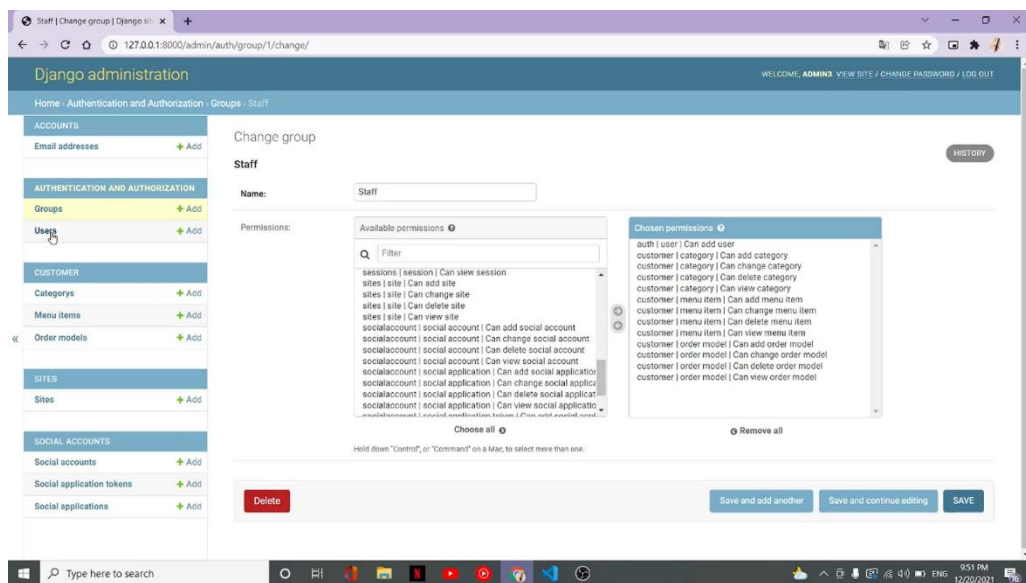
Staff | Change group | Django sit ×  +

127.0.0.1:8000/admin/auth/group/1/change/

Django administration

WELCOME, ADMIN3. VIEW SITE / CHANGE PASSWORD / LOG OUT

Home › Authentication and Authorization › Groups › Staff

ACCOUNTS
Email addresses + Add

AUTHENTICATION AND AUTHORIZATION
Groups + Add
Users + Add

CUSTOMER
Categorys + Add
Menu items + Add
Order models + Add

SITES
Sites + Add

SOCIAL ACCOUNTS
Social accounts + Add
Social application tokens + Add
Social applications + Add

Change group

Staff

HISTORY

Name: Staff

Permissions:

Available permissions

Filter

sessions | session | Can view session
sites | site | Can add site
sites | site | Can change site
sites | site | Can delete site
sites | site | Can view site
socialaccount | social account | Can add social account
socialaccount | social account | Can change social account
socialaccount | social account | Can delete social account
socialaccount | social account | Can view social account
socialaccount | social application | Can add social applicatior
socialaccount | social application | Can change social applica
socialaccount | social application | Can delete social applicat
socialaccount | social application | Can view social applicatio
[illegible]

Choose all

Chosen permissions

auth | user | Can add user
customer | category | Can add category
customer | category | Can change category
customer | category | Can delete category
customer | category | Can view category
customer | menu item | Can add menu item
customer | menu item | Can change menu item
customer | menu item | Can delete menu item
customer | menu item | Can view menu item
customer | order model | Can add order model
customer | order model | Can change order model
customer | order model | Can delete order model
customer | order model | Can view order model

Remove all

Hold down "Control", or "Command" on a Mac, to select more than one.

Delete

Save and add another   Save and continue editing   SAVE

Type here to search

ENG 9:51 PM 12/20/2021